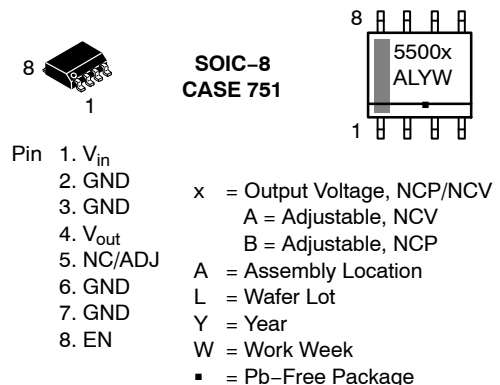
8

1

SOIC−8
CASE 751

8

5500x
ALYW

1

Pin 1. $V_{in}$
2. GND
3. GND
4. $V_{out}$
5. NC/ADJ
6. GND
7. GND
8. EN

x = Output Voltage, NCP/NCV
A = Adjustable, NCV
B = Adjustable, NCP
A = Assembly Location
L = Wafer Lot
Y = Year
W = Work Week
▪ = Pb−Free Package